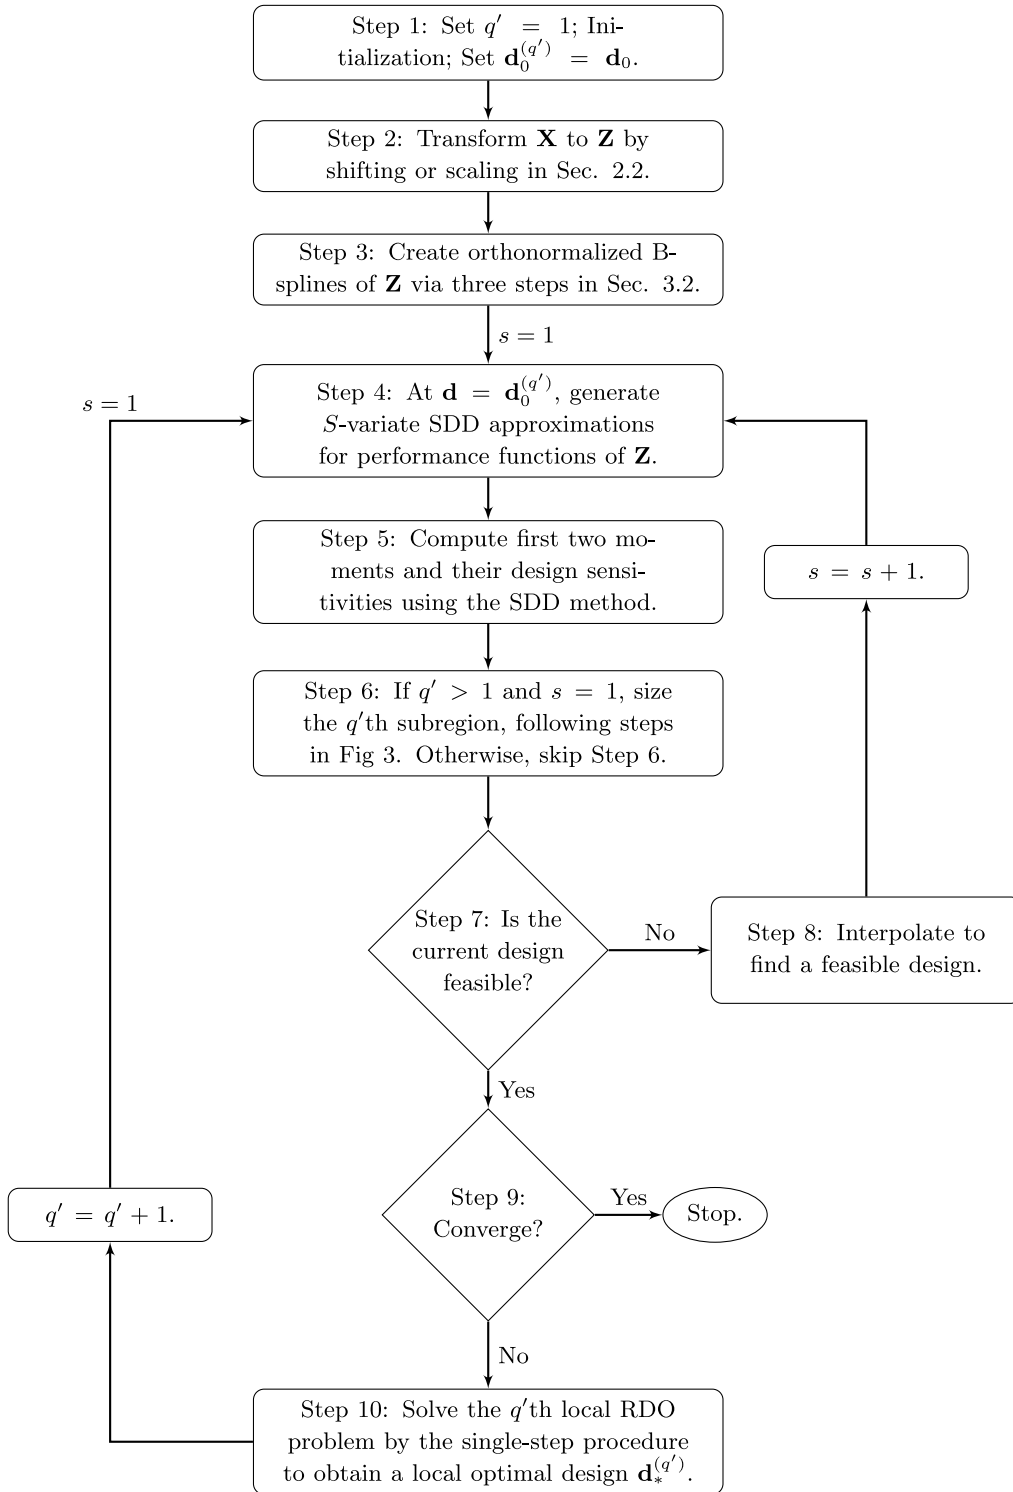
Step 1: Set $q' = 1$; Initialization; Set $\mathbf{d}_0^{(q')} = \mathbf{d}_0$.

Step 2: Transform $\mathbf{X}$ to $\mathbf{Z}$ by shifting or scaling in Sec. 2.2.

Step 3: Create orthonormalized B-splines of $\mathbf{Z}$ via three steps in Sec. 3.2.

$s = 1$

$s = 1$

Step 4: At $\mathbf{d} = \mathbf{d}_0^{(q')}$, generate $S$-variate SDD approximations for performance functions of $\mathbf{Z}$.

Step 5: Compute first two moments and their design sensitivities using the SDD method.

$s = s + 1.$

Step 6: If $q' > 1$ and $s = 1$, size the $q'$th subregion, following steps in Fig 3. Otherwise, skip Step 6.

Step 7: Is the current design feasible?

No

Step 8: Interpolate to find a feasible design.

Yes

Step 9: Converge?

Yes

Stop.

$q' = q' + 1.$

No

Step 10: Solve the $q'$th local RDO problem by the single-step procedure to obtain a local optimal design $\mathbf{d}_*^{(q')}$.